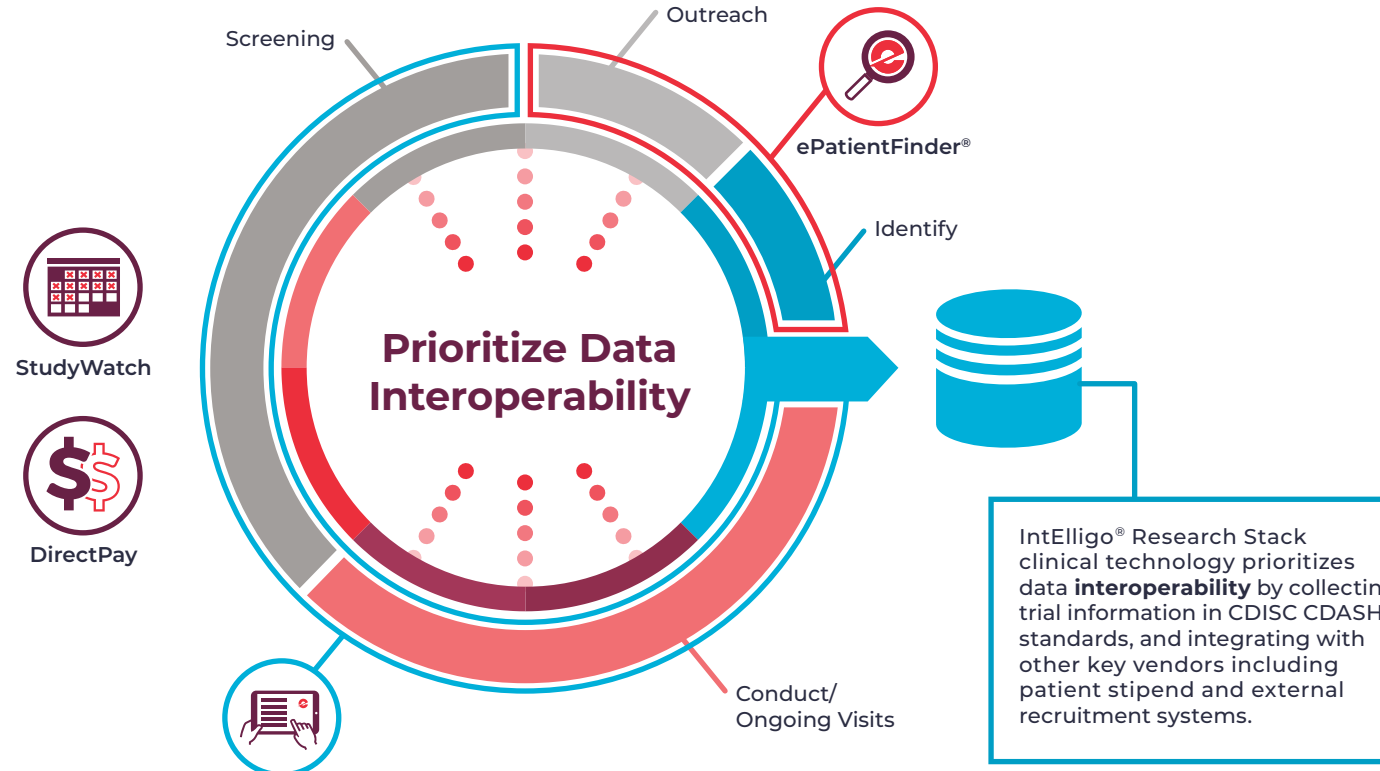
Screening

Outreach

ePatientFinder®

Identify

StudyWatch

DirectPay

Prioritize Data Interoperability

Conduct/ Ongoing Visits

IntElligo® Research Stack clinical technology prioritizes data **interoperability** by collectin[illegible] trial information in CDISC CDASH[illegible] standards, and integrating with other key vendors including patient stipend and external recruitment systems.